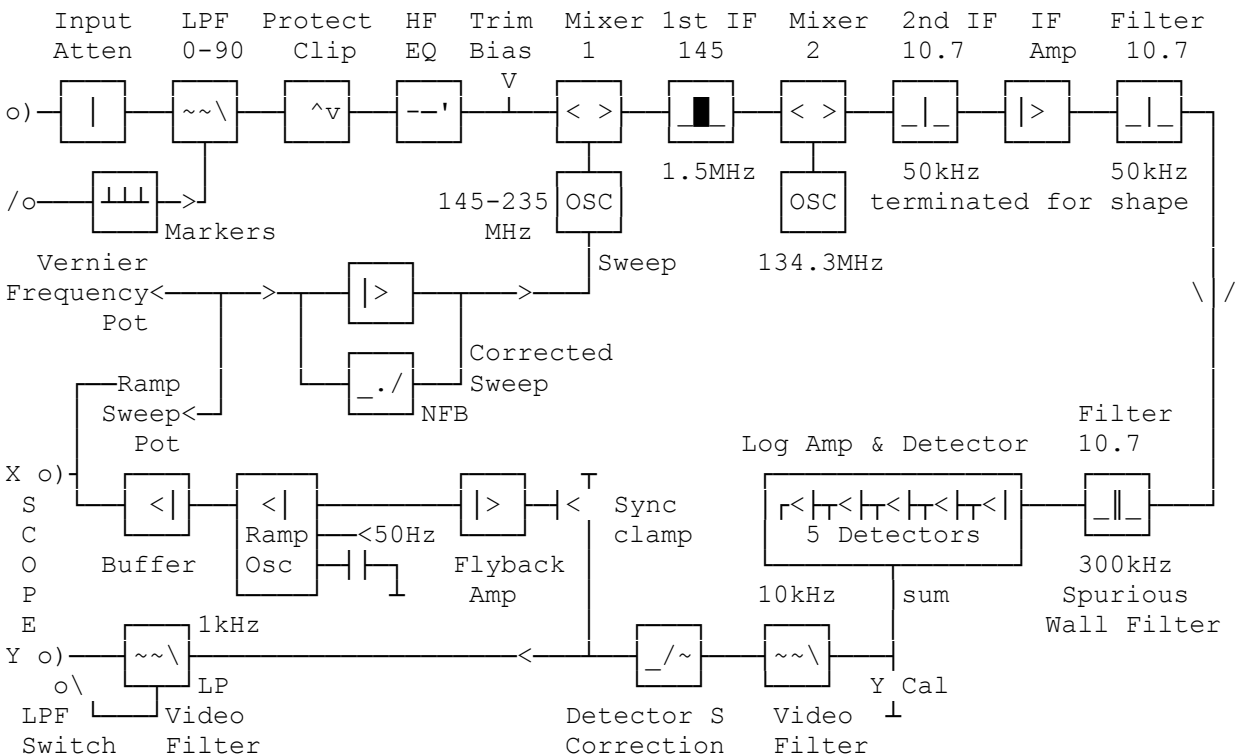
Input Atten

LPF 0-90

Protect Clip

HF EQ

Trim Bias

V

Mixer 1

1st IF 145

Mixer 2

2nd IF 10.7

IF Amp

Filter 10.7

o)

Markers

/o

145-235 MHz

OSC

1.5MHz

OSC

134.3MHz

50kHz terminated for shape

50kHz

Sweep

Vernier Frequency< Pot

>

>

Corrected Sweep

NFB

Ramp Sweep< Pot

Filter 10.7

Log Amp & Detector

5 Detectors

X o)

S C O P E

Buffer

Ramp Osc

<50Hz

Flyback Amp

Sync clamp

300kHz Spurious Wall Filter

10kHz

sum

1kHz

Y o)

<

LP Video Filter

o\ LPF Switch

Detector S Correction

Video Filter

Y Cal